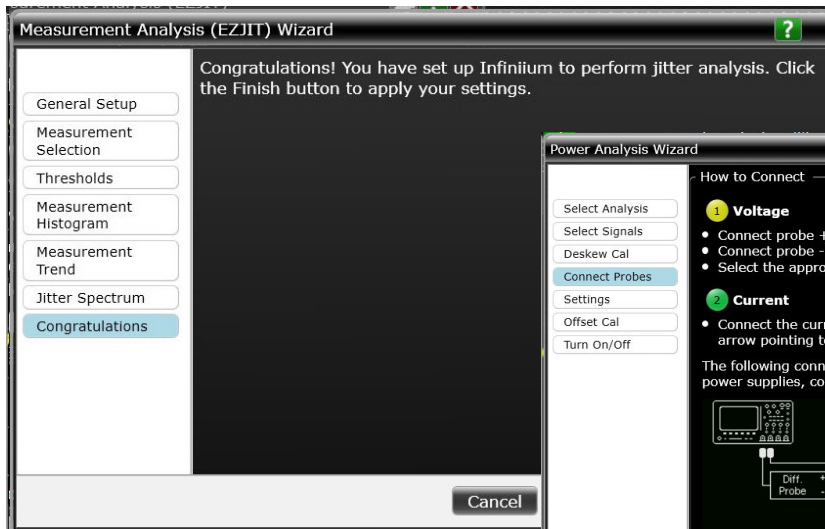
Measurement Analysis (EZJIT) Wizard

?

General Setup
Measurement Selection
Thresholds
Measurement Histogram
Measurement Trend
Jitter Spectrum
Congratulations

Congratulations! You have set up Infiniium to perform jitter analysis. Click the Finish button to apply your settings.

Cancel

Power Analysis Wizard

Select Analysis
Select Signals
Deskew Cal
Connect Probes
Settings
Offset Cal
Turn On/Off

How to Connect

1 Voltage
• Connect probe +
• Connect probe -
• Select the appro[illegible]

2 Current
• Connect the cur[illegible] arrow pointing t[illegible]

The following conn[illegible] power supplies, co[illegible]

Diff. Probe
+
-